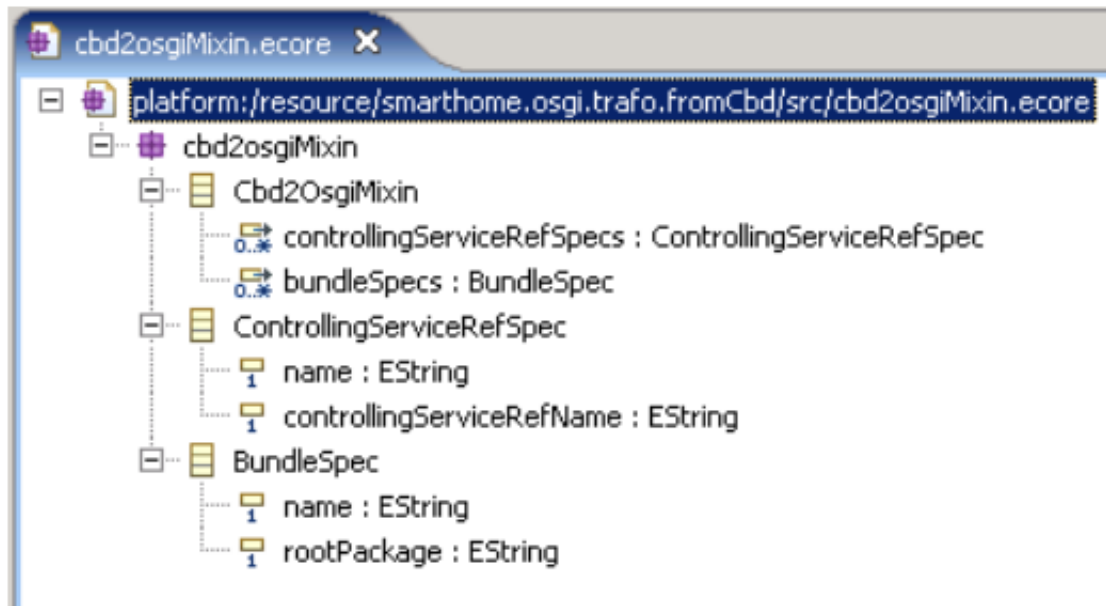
cbd2osgiMixin.ecore ✕

platform:/resource/smarthome.osgi.trafo.fromCbd/src/cbd2osgiMixin.ecore

cbd2osgiMixin

Cbd2OsgiMixin

0..* controllingServiceRefSpecs : ControllingServiceRefSpec

0..* bundleSpecs : BundleSpec

ControllingServiceRefSpec

1 name : EString

1 controllingServiceRefName : EString

BundleSpec

1 name : EString

1 rootPackage : EString